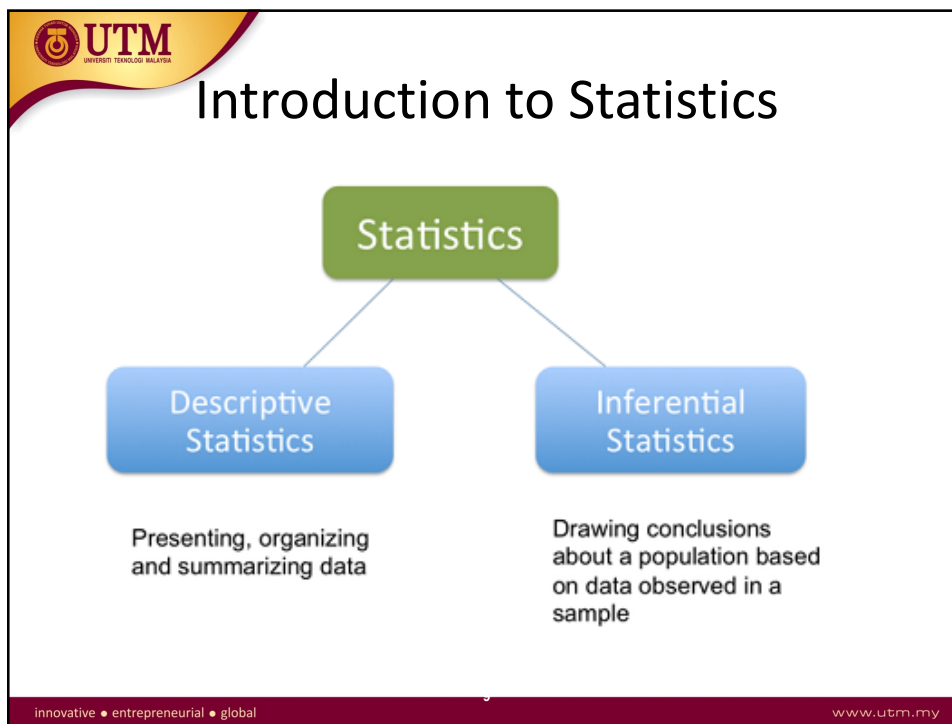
UTM
UNIVERSITI TEKNOLOGI MALAYSIA

Introduction to Statistics

Statistics

Descriptive Statistics

Inferential Statistics

Presenting, organizing and summarizing data

Drawing conclusions about a population based on data observed in a sample

innovative • entrepreneurial • global

www.utm.my